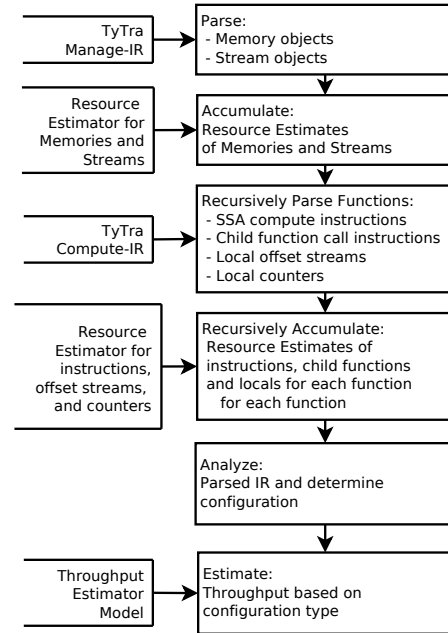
TyTra Manage-IR

Parse:
- Memory objects
- Stream objects

Resource Estimator for Memories and Streams

Accumulate:
Resource Estimates of Memories and Streams

TyTra Compute-IR

Recursively Parse Functions:
- SSA compute instructions
- Child function call instructions
- Local offset streams
- Local counters

Resource Estimator for instructions, offset streams, and counters

Recursively Accumulate:
Resource Estimates of instructions, child functions and locals for each function for each function

Analyze:
Parsed IR and determine configuration

Throughput Estimator Model

Estimate:
Throughput based on configuration type